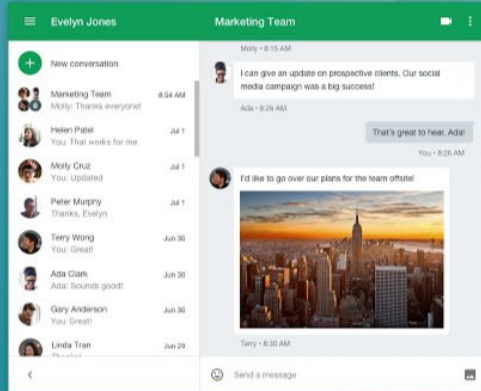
Evelyn Jones

Marketing Team

New conversation

Marketing Team
Molly: Thanks everyone!
8:54 AM

Helen Patel
You: That works for me
Jul 1

Molly Cruz
You: Updated
Jul 1

Peter Murphy
Thanks, Evelyn
Jul 1

Terry Wong
You: Great!
Jun 30

Ada Clark
Ada: Sounds good!
Jun 30

Gary Anderson
You: Great!
Jun 30

Linda Tran
Thanks!
Jun 29

Molly • 8:15 AM

I can give an update on prospective clients. Our social media campaign was a big success!

Ada • 8:26 AM

That's great to hear, Ada!

You • 8:26 AM

I'd like to go over our plans for the team offsite!

Terry • 8:30 AM

Send a message